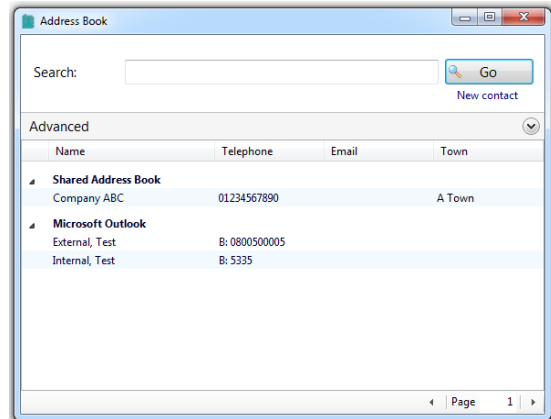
Address Book

Search:

Go

New contact

Advanced

| Name | Telephone | Email | Town |
|---|---|---|---|
| Shared Address Book | | | |
| Company ABC | 01234567890 | | A Town |
| Microsoft Outlook | | | |
| External, Test | B: 0800500005 | | |
| Internal, Test | B: 5335 | | |

Page 1